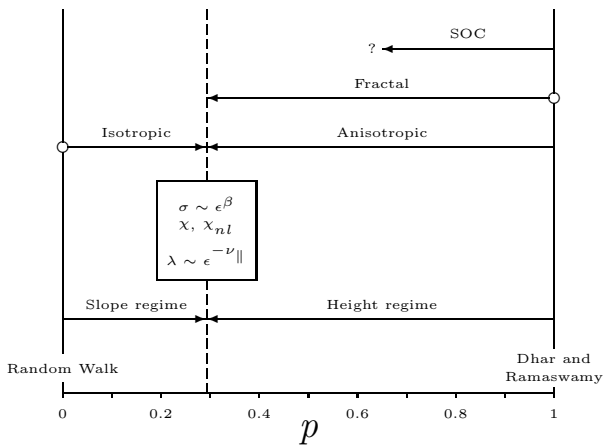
?
SOC

Fractal

Isotropic
Anisotropic

$\sigma \sim \epsilon^{\beta}$
$\chi,\, \chi_{nl}$
$\lambda \sim \epsilon^{-\nu_{\parallel}}$

Slope regime
Height regime

Random Walk
Dhar and Ramaswamy

0
0.2
0.4
0.6
0.8
1
$p$